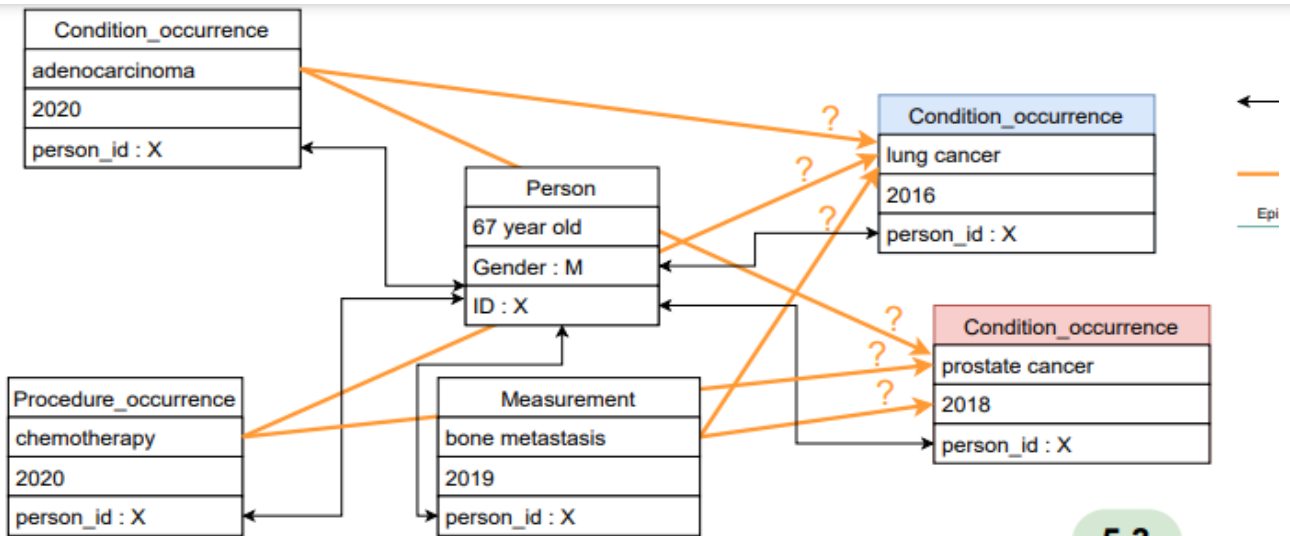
| Condition_occurrence |
|---|
| adenocarcinoma |
| 2020 |
| person_id : X |

| Condition_occurrence |
|---|
| lung cancer |
| 2016 |
| person_id : X |

| Person |
|---|
| 67 year old |
| Gender : M |
| ID : X |

| Condition_occurrence |
|---|
| prostate cancer |
| 2018 |
| person_id : X |

| Procedure_occurrence |
|---|
| chemotherapy |
| 2020 |
| person_id : X |

| Measurement |
|---|
| bone metastasis |
| 2019 |
| person_id : X |

?
?
?
?
?
?

Epi

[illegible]